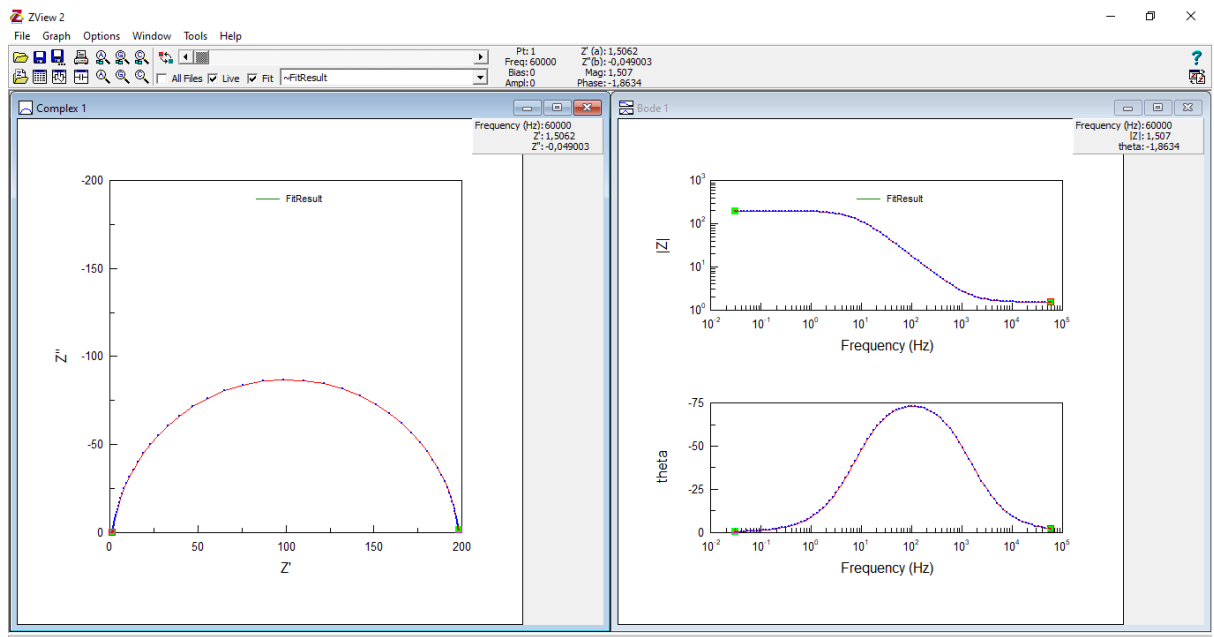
ZView 2

File Graph Options Window Tools Help

All Files Live Fit ~FitResult

Pt: 1
Freq: 60000
Bias: 0
Ampl: 0

Z' (a): 1,5062
Z''(b): -0,049003
Mag: 1,507
Phase: -1,8634

Complex 1

Frequency (Hz): 60000
Z': 1,5062
Z'': -0,049003

FitResult

-200
-150
-100
-50
0

Z''

0 50 100 150 200

Z'

Bode 1

Frequency (Hz): 60000
|Z|: 1,507
theta: -1,8634

FitResult

$10^3$
$10^2$
$10^1$
$10^0$

|Z|

$10^{-2}$ $10^{-1}$ $10^0$ $10^1$ $10^2$ $10^3$ $10^4$ $10^5$

Frequency (Hz)

-75
-50
-25
0

theta

$10^{-2}$ $10^{-1}$ $10^0$ $10^1$ $10^2$ $10^3$ $10^4$ $10^5$

Frequency (Hz)